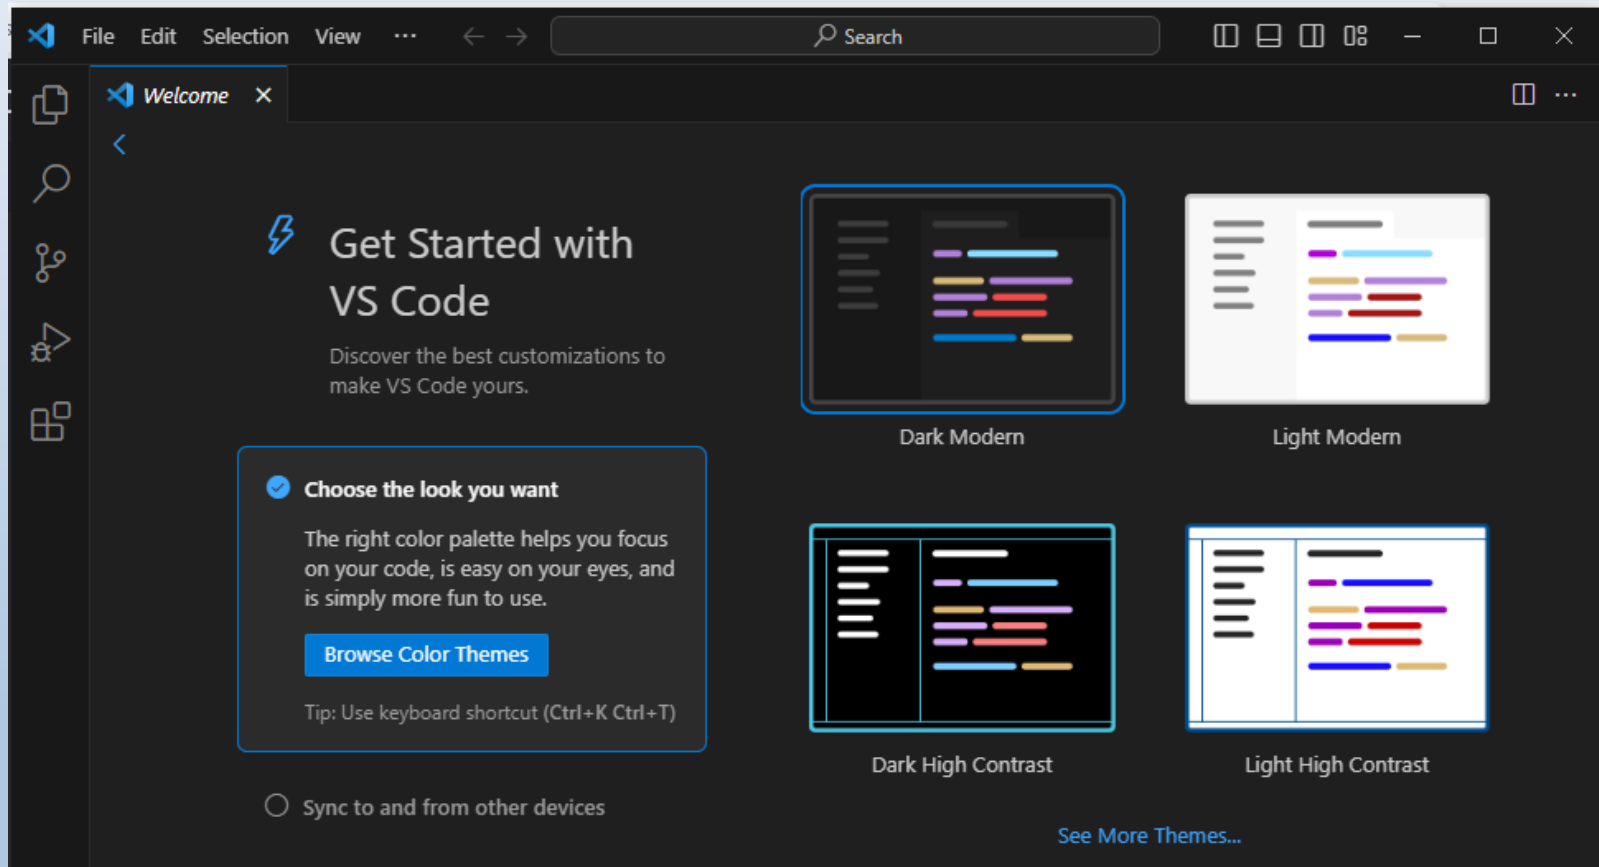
File Edit Selection View ···

Search

Welcome ×

Get Started with VS Code

Discover the best customizations to make VS Code yours.

Choose the look you want

The right color palette helps you focus on your code, is easy on your eyes, and is simply more fun to use.

Browse Color Themes

Tip: Use keyboard shortcut (Ctrl+K Ctrl+T)

Sync to and from other devices

Dark Modern

Light Modern

Dark High Contrast

Light High Contrast

See More Themes...